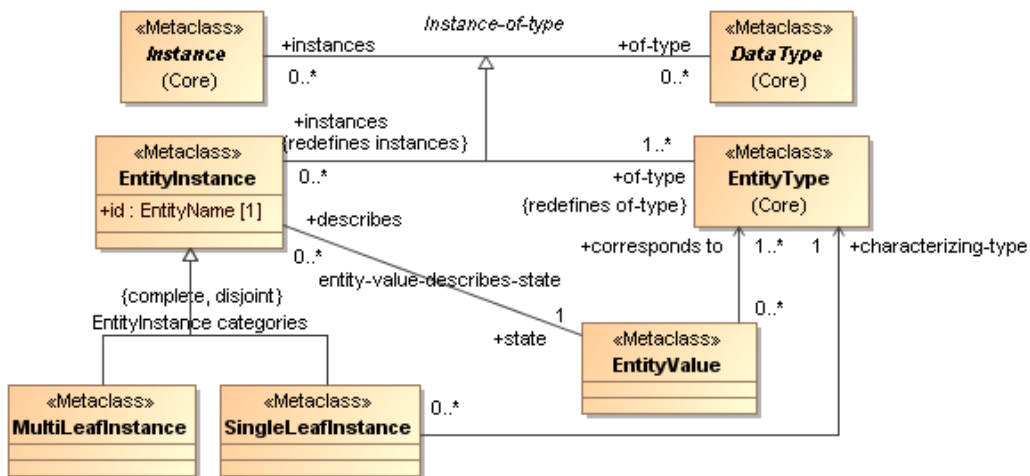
«Metaclass»
Instance
(Core)

+instances
0..*

Instance-of-type

+of-type
0..*

«Metaclass»
DataType
(Core)

+instances
{redefines instances}
0..*

1..*
+of-type
{redefines of-type}

«Metaclass»
EntityInstance
+id : EntityName [1]

«Metaclass»
EntityType
(Core)

+describes
0..*
entity-value-describes-state
1
+state

+corresponds to
1..*
1
+characterizing-type
0..*

{complete, disjoint}
EntityInstance categories

«Metaclass»
EntityValue

«Metaclass»
MultiLeafInstance

«Metaclass»
SingleLeafInstance

0..*